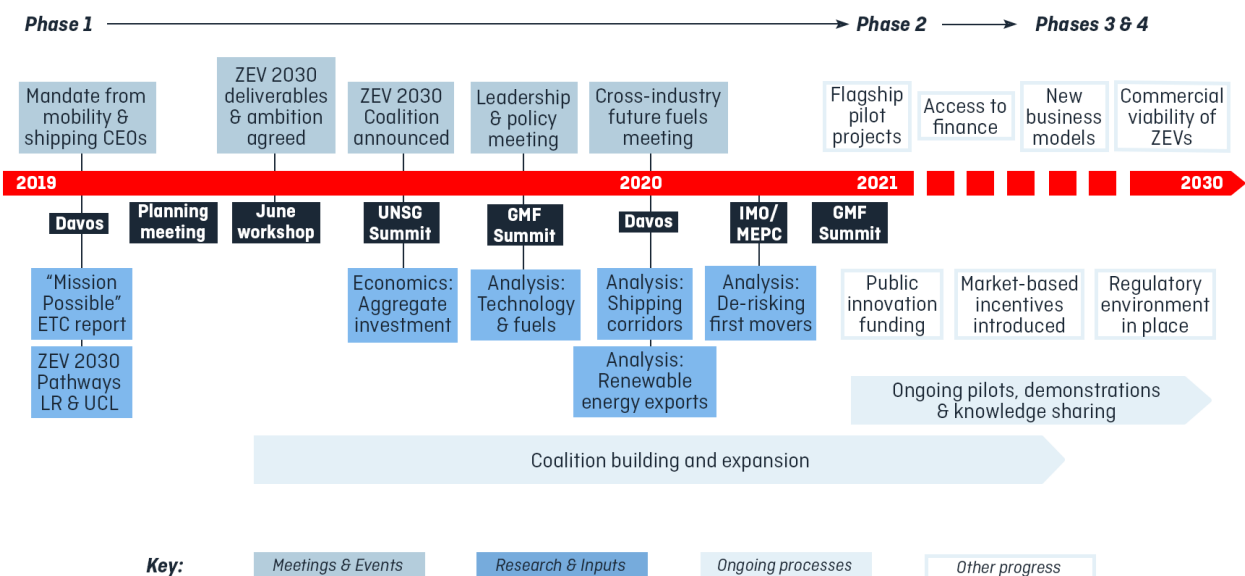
Phase 1 → Phase 2 → Phases 3 & 4

Mandate from mobility & shipping CEOs

ZEV 2030 deliverables & ambition agreed

ZEV 2030 Coalition announced

Leadership & policy meeting

Cross-industry future fuels meeting

Flagship pilot projects

Access to finance

New business models

Commercial viability of ZEVs

2019

2020

2021

2030

Davos

Planning meeting

June workshop

UNSG Summit

GMF Summit

Davos

IMO/ MEPC

GMF Summit

"Mission Possible" ETC report

ZEV 2030 Pathways LR & UCL

Economics: Aggregate investment

Analysis: Technology & fuels

Analysis: Shipping corridors

Analysis: Renewable energy exports

Analysis: De-risking first movers

Public innovation funding

Market-based incentives introduced

Regulatory environment in place

Ongoing pilots, demonstrations & knowledge sharing

Coalition building and expansion

Key: Meetings & Events Research & Inputs Ongoing processes Other progress